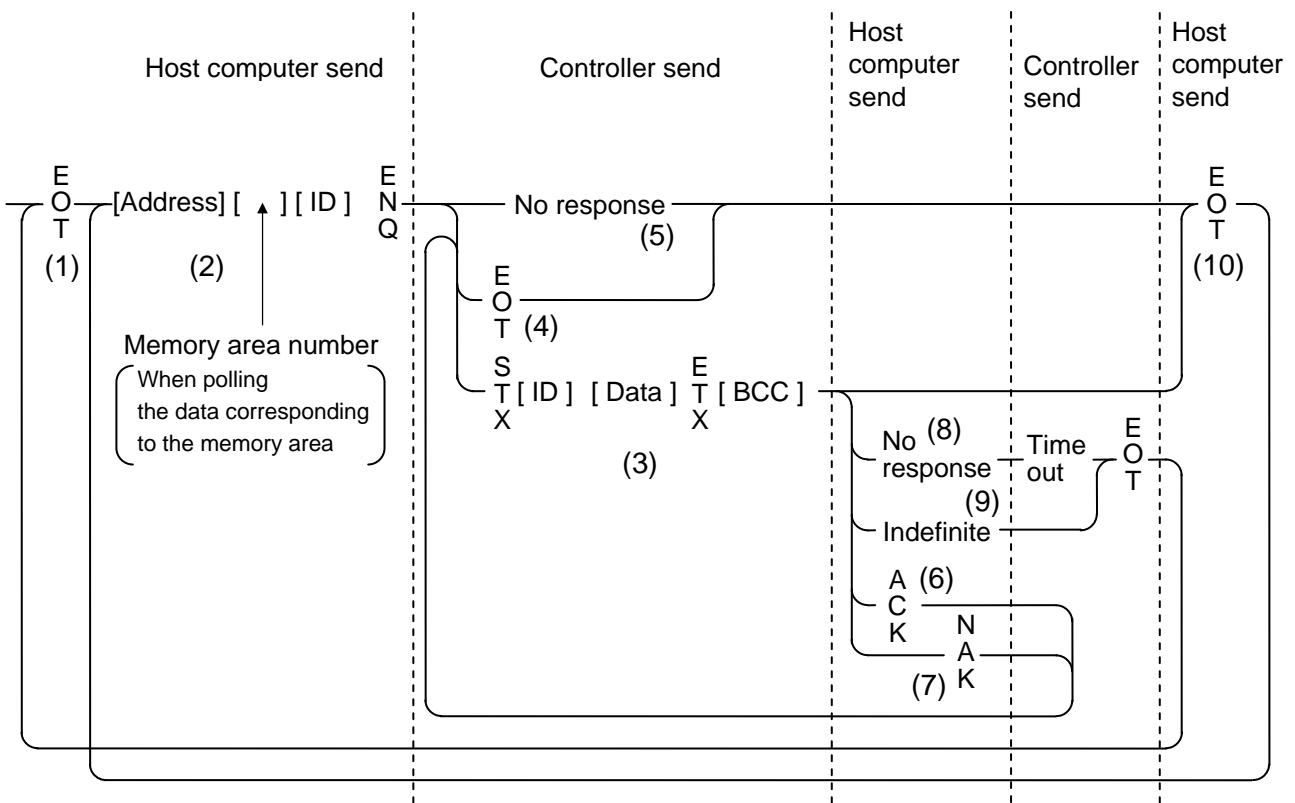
Host computer send

Controller send

Host computer send

Controller send

Host computer send

EOT

(1)

[Address] [ ] [ ID ]

(2)

ENQ

Memory area number

When polling the data corresponding to the memory area

No response

(5)

EOT (4)

STX [ ID ] [ Data ] ETX [ BCC ]

(3)

No (8) response

Time out

(9)

Indefinite

EOT

ACK (6)

NAK

(7)

EOT

(10)